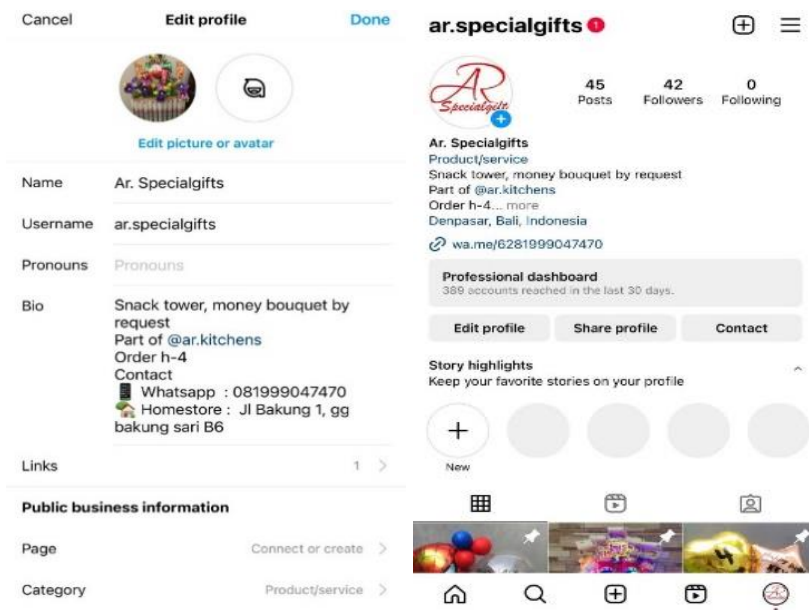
Cancel Edit profile Done

Edit picture or avatar

Name Ar. Specialgifts

Username ar.specialgifts

Pronouns Pronouns

Bio Snack tower, money bouquet by request
Part of @ar.kitchens
Order h-4
Contact
Whatsapp : 081999047470
Homestore : Jl Bakung 1, gg bakung sari B6

Links 1

Public business information

Page Connect or create

Category Product/service

ar.specialgifts 1

AR Specialgift

45 Posts 42 Followers 0 Following

Ar. Specialgifts
Product/service
Snack tower, money bouquet by request
Part of @ar.kitchens
Order h-4... more
Denpasar, Bali, Indonesia
wa.me/6281999047470

Professional dashboard
389 accounts reached in the last 30 days.

Edit profile Share profile Contact

Story highlights
Keep your favorite stories on your profile

New